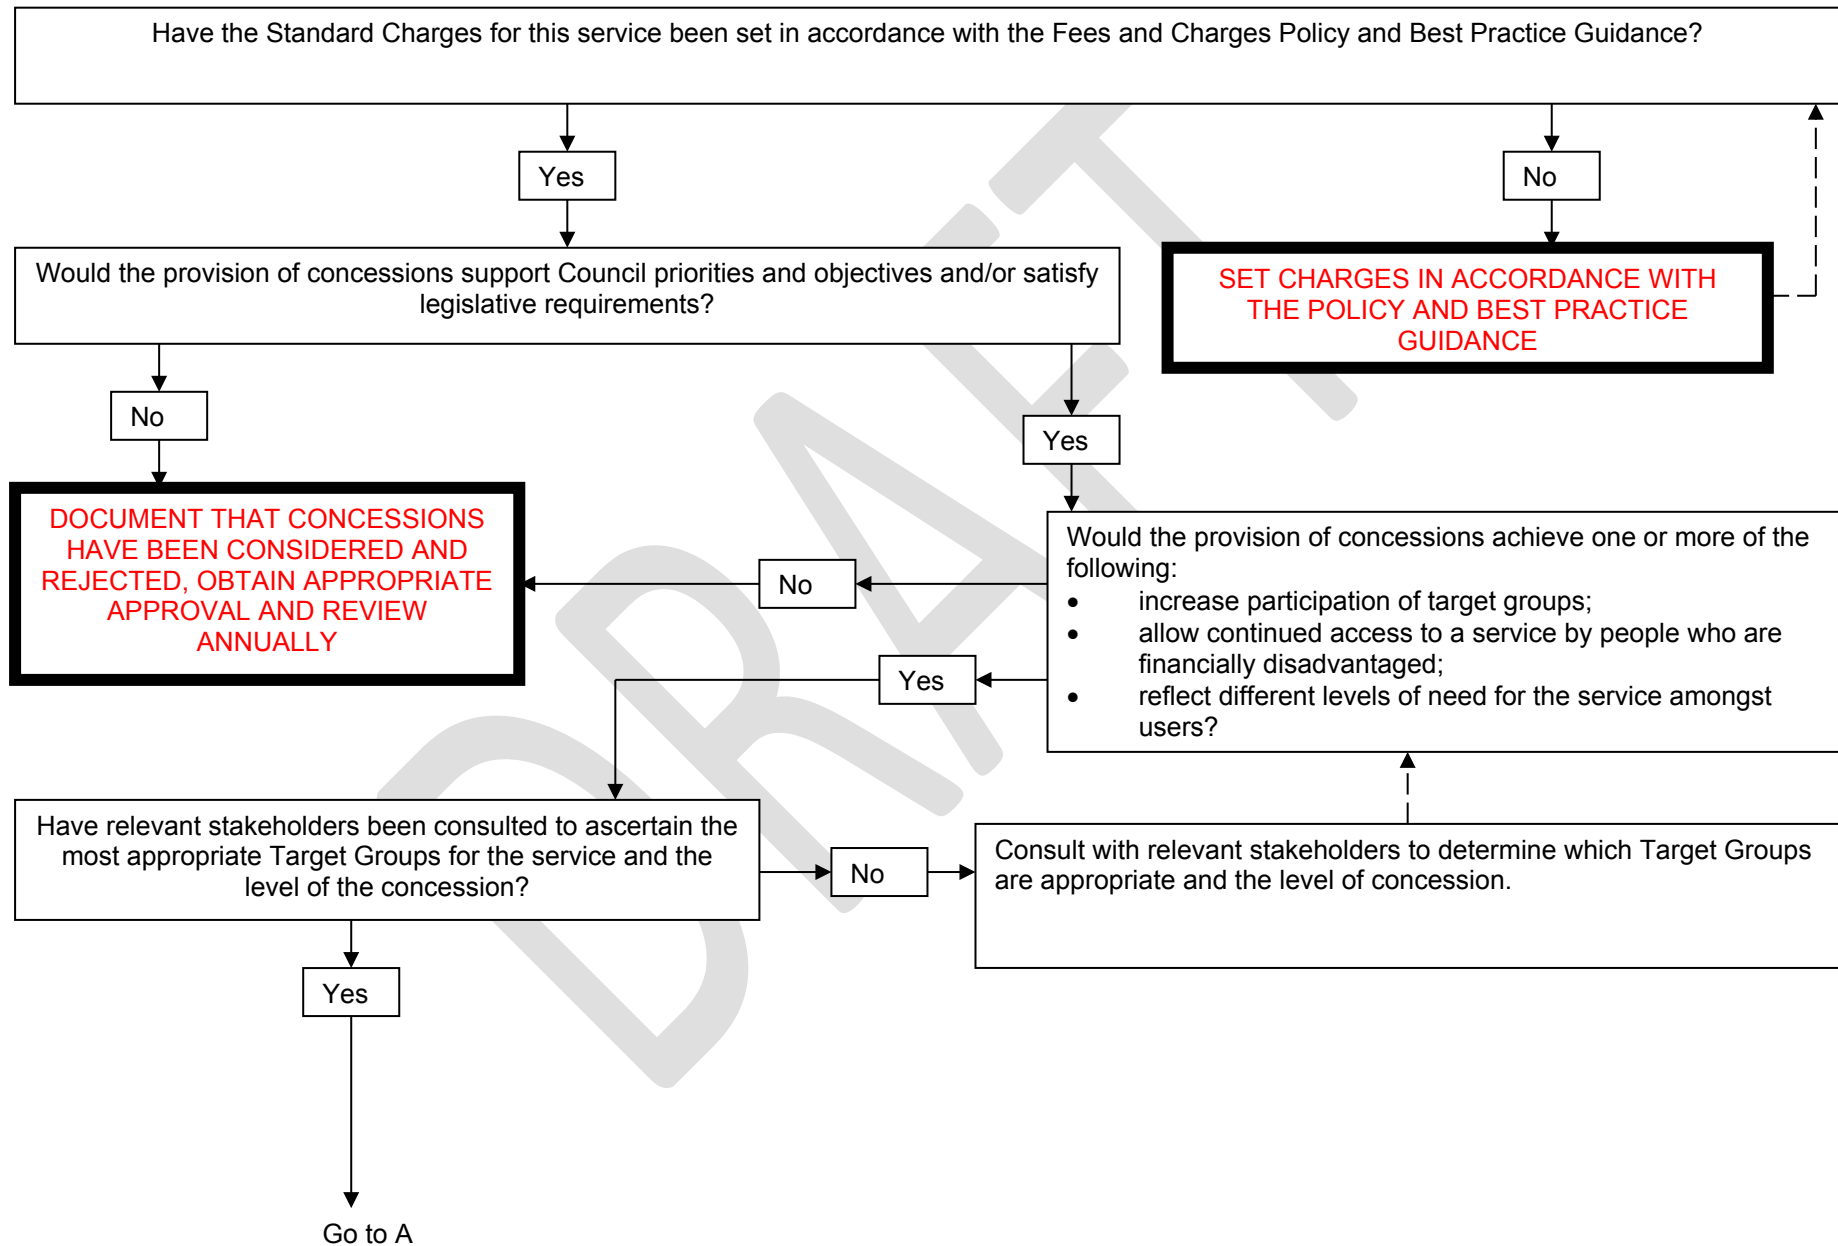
Have the Standard Charges for this service been set in accordance with the Fees and Charges Policy and Best Practice Guidance?

Yes

No

Would the provision of concessions support Council priorities and objectives and/or satisfy legislative requirements?

SET CHARGES IN ACCORDANCE WITH THE POLICY AND BEST PRACTICE GUIDANCE

No

Yes

DOCUMENT THAT CONCESSIONS HAVE BEEN CONSIDERED AND REJECTED, OBTAIN APPROPRIATE APPROVAL AND REVIEW ANNUALLY

No

Would the provision of concessions achieve one or more of the following:
• increase participation of target groups;
• allow continued access to a service by people who are financially disadvantaged;
• reflect different levels of need for the service amongst users?

Yes

Have relevant stakeholders been consulted to ascertain the most appropriate Target Groups for the service and the level of the concession?

No

Consult with relevant stakeholders to determine which Target Groups are appropriate and the level of concession.

Yes

Go to A

DRAFT